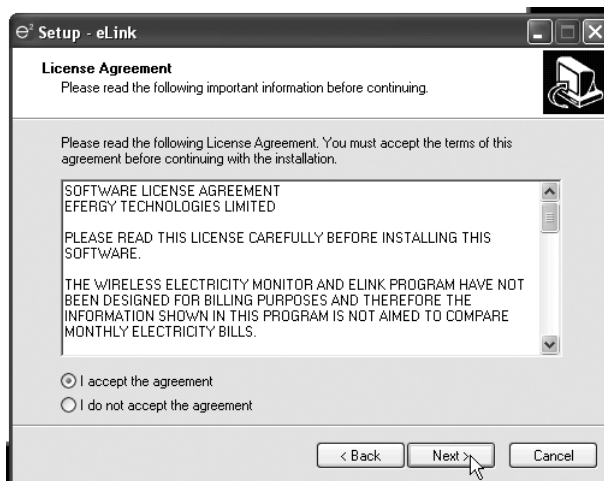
$e^2$ Setup - eLink

License Agreement
Please read the following important information before continuing.

Please read the following License Agreement. You must accept the terms of this agreement before continuing with the installation.

SOFTWARE LICENSE AGREEMENT
EFERGY TECHNOLOGIES LIMITED

PLEASE READ THIS LICENSE CAREFULLY BEFORE INSTALLING THIS SOFTWARE.

THE WIRELESS ELECTRICITY MONITOR AND ELINK PROGRAM HAVE NOT BEEN DESIGNED FOR BILLING PURPOSES AND THEREFORE THE INFORMATION SHOWN IN THIS PROGRAM IS NOT AIMED TO COMPARE MONTHLY ELECTRICITY BILLS.

I accept the agreement
I do not accept the agreement

< Back
Next >
Cancel